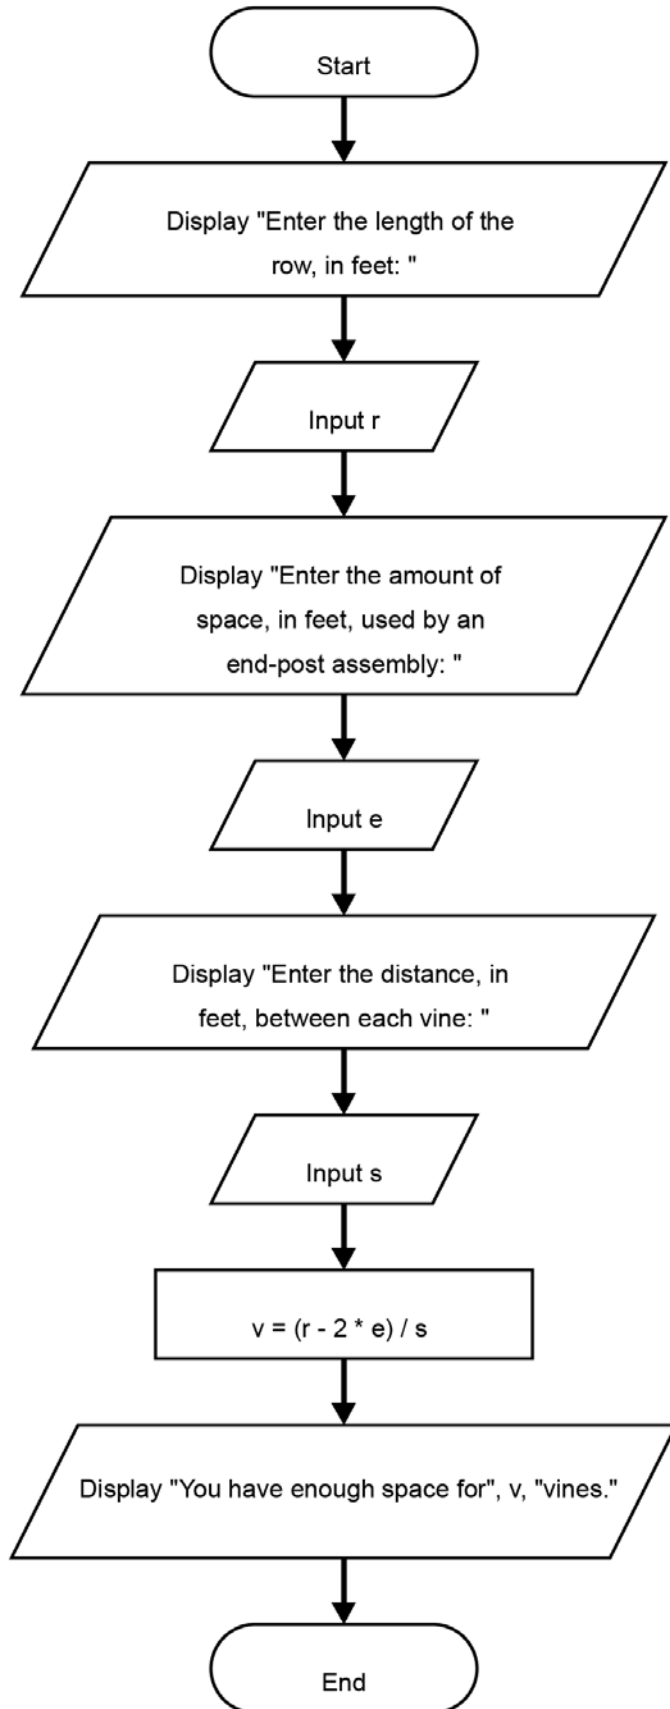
Start

Display "Enter the length of the row, in feet: "

Input r

Display "Enter the amount of space, in feet, used by an end-post assembly: "

Input e

Display "Enter the distance, in feet, between each vine: "

Input s

v = (r - 2 * e) / s

Display "You have enough space for", v, "vines."

End